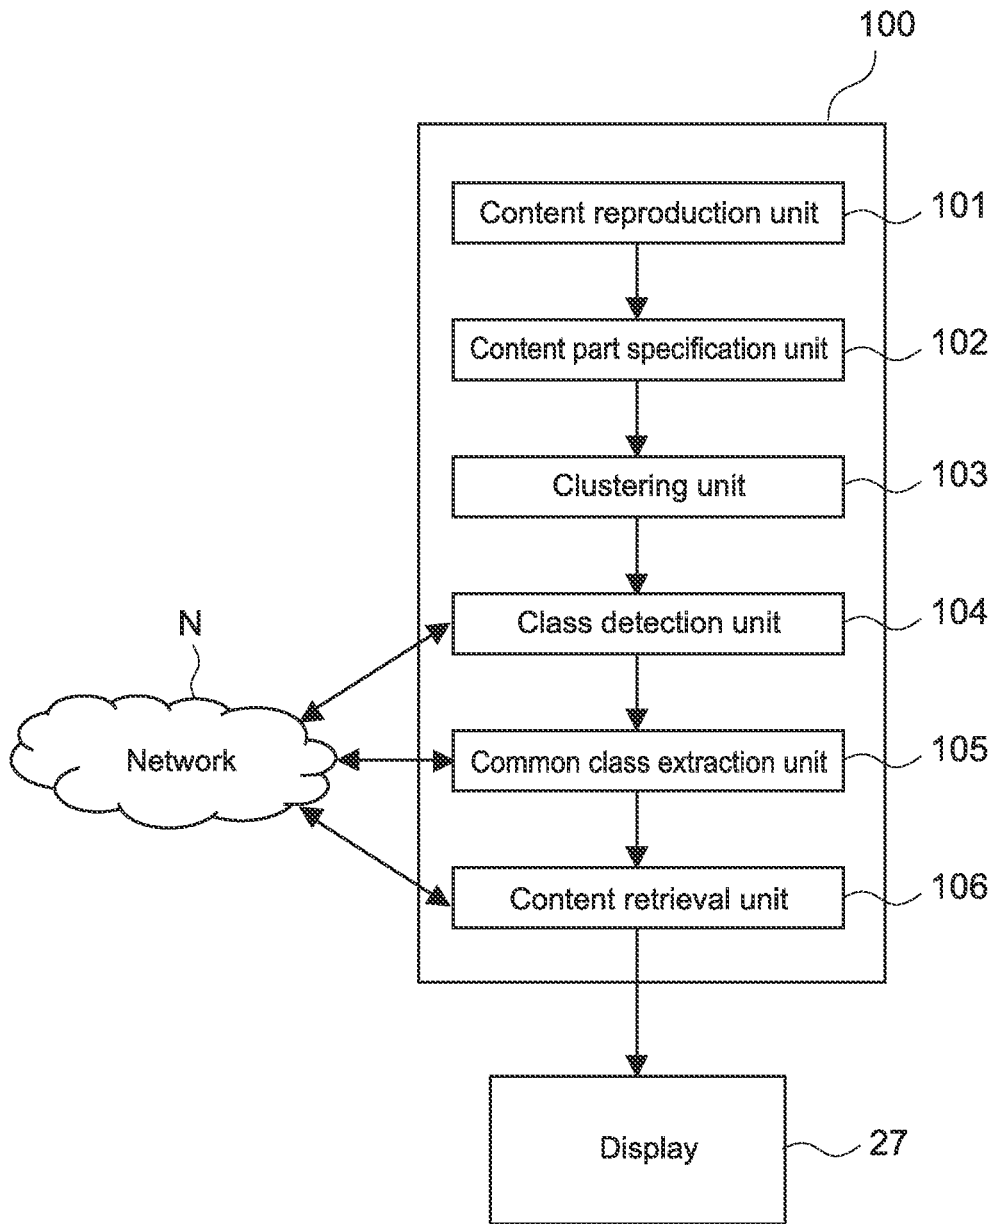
100

Content reproduction unit
101

Content part specification unit
102

Clustering unit
103

N

Class detection unit
104

Network

Common class extraction unit
105

Content retrieval unit
106

Display
27